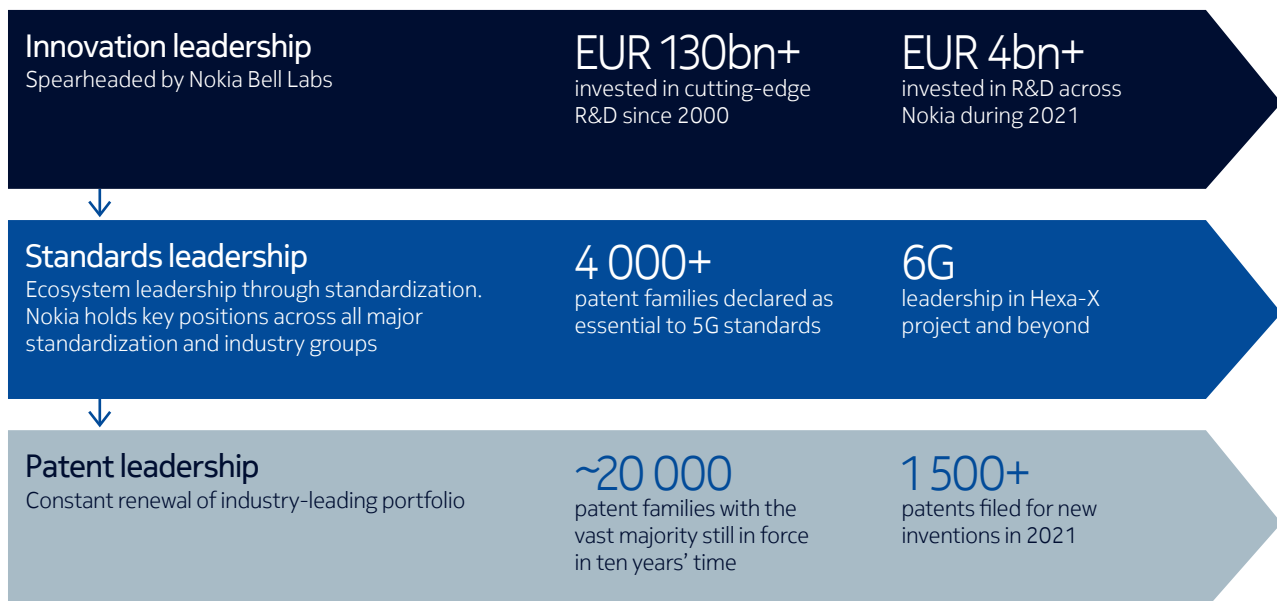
Innovation leadership
Spearheaded by Nokia Bell Labs

EUR 130bn+
invested in cutting-edge R&D since 2000

EUR 4bn+
invested in R&D across Nokia during 2021

Standards leadership
Ecosystem leadership through standardization. Nokia holds key positions across all major standardization and industry groups

4 000+
patent families declared as essential to 5G standards

6G
leadership in Hexa-X project and beyond

Patent leadership
Constant renewal of industry-leading portfolio

~20 000
patent families with the vast majority still in force in ten years' time

1 500+
patents filed for new inventions in 2021